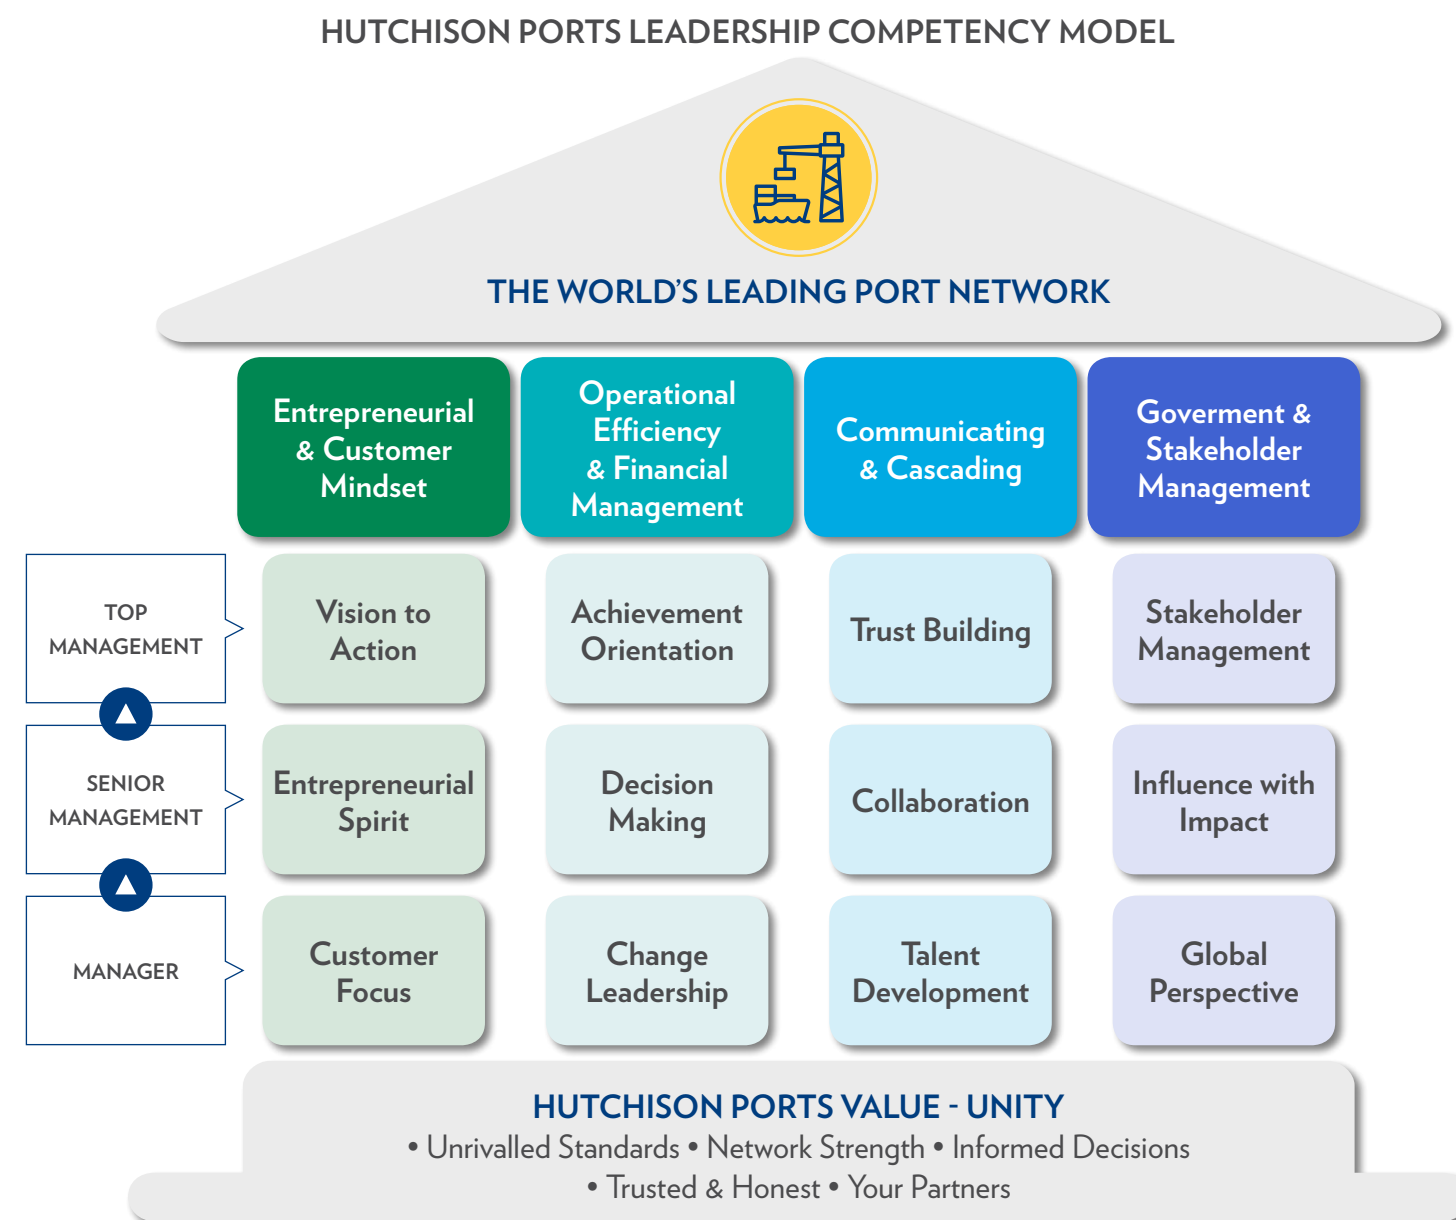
HUTCHISON PORTS LEADERSHIP COMPETENCY MODEL

THE WORLD'S LEADING PORT NETWORK

| | Entrepreneurial & Customer Mindset | Operational Efficiency & Financial Management | Communicating & Cascading | Goverment & Stakeholder Management |
|---|---|---|---|---|
| TOP MANAGEMENT | Vision to Action | Achievement Orientation | Trust Building | Stakeholder Management |
| SENIOR MANAGEMENT | Entrepreneurial Spirit | Decision Making | Collaboration | Influence with Impact |
| MANAGER | Customer Focus | Change Leadership | Talent Development | Global Perspective |

HUTCHISON PORTS VALUE - UNITY
• Unrivalled Standards • Network Strength • Informed Decisions
• Trusted & Honest • Your Partners